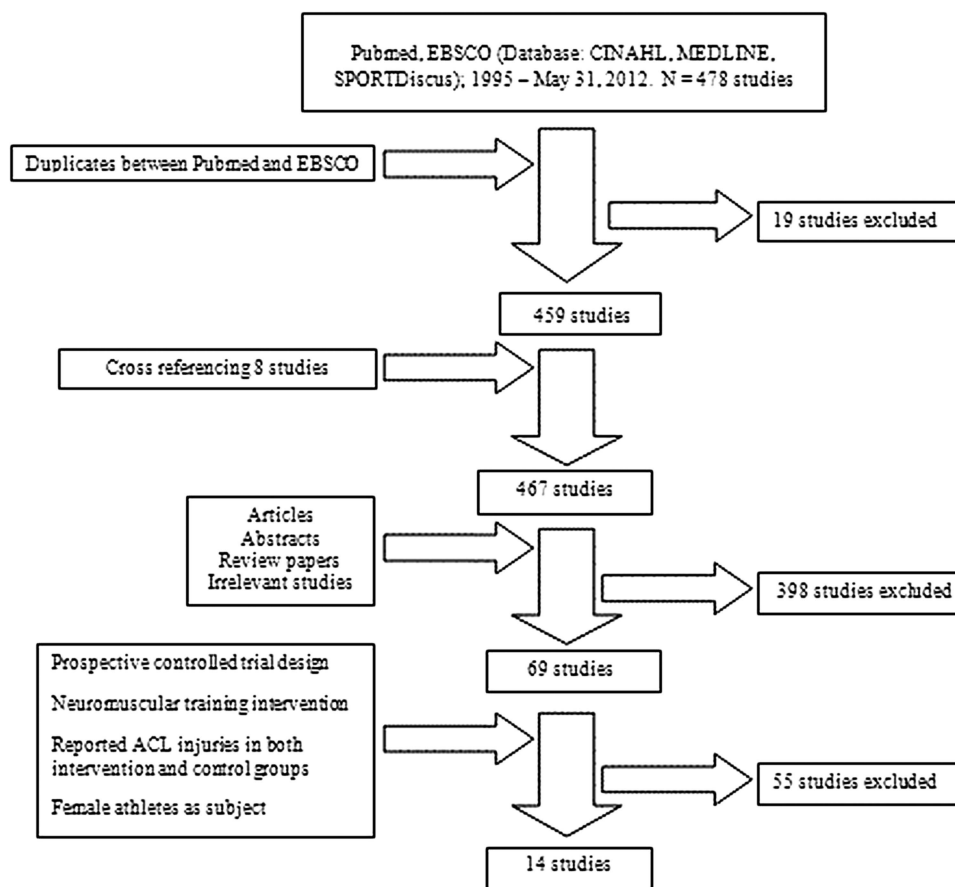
Pubmed, EBSCO (Database: CINAHL, MEDLINE, SPORTDiscus); 1995 – May 31, 2012. N = 478 studies

Duplicates between Pubmed and EBSCO

19 studies excluded

459 studies

Cross referencing 8 studies

467 studies

Articles
Abstracts
Review papers
Irrelevant studies

398 studies excluded

69 studies

Prospective controlled trial design

Neuromuscular training intervention

Reported ACL injuries in both intervention and control groups

Female athletes as subject

55 studies excluded

14 studies